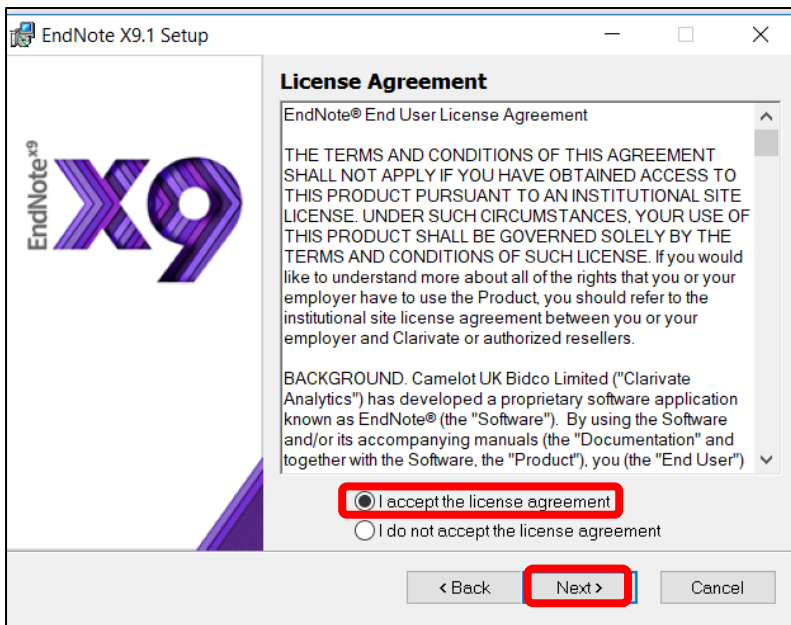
EndNote X9.1 Setup

EndNote$^{x9}$ X9

License Agreement

EndNote® End User License Agreement

THE TERMS AND CONDITIONS OF THIS AGREEMENT SHALL NOT APPLY IF YOU HAVE OBTAINED ACCESS TO THIS PRODUCT PURSUANT TO AN INSTITUTIONAL SITE LICENSE. UNDER SUCH CIRCUMSTANCES, YOUR USE OF THIS PRODUCT SHALL BE GOVERNED SOLELY BY THE TERMS AND CONDITIONS OF SUCH LICENSE. If you would like to understand more about all of the rights that you or your employer have to use the Product, you should refer to the institutional site license agreement between you or your employer and Clarivate or authorized resellers.

BACKGROUND. Camelot UK Bidco Limited ("Clarivate Analytics") has developed a proprietary software application known as EndNote® (the "Software"). By using the Software and/or its accompanying manuals (the "Documentation" and together with the Software, the "Product"), you (the "End User")

I accept the license agreement

I do not accept the license agreement

< Back

Next >

Cancel